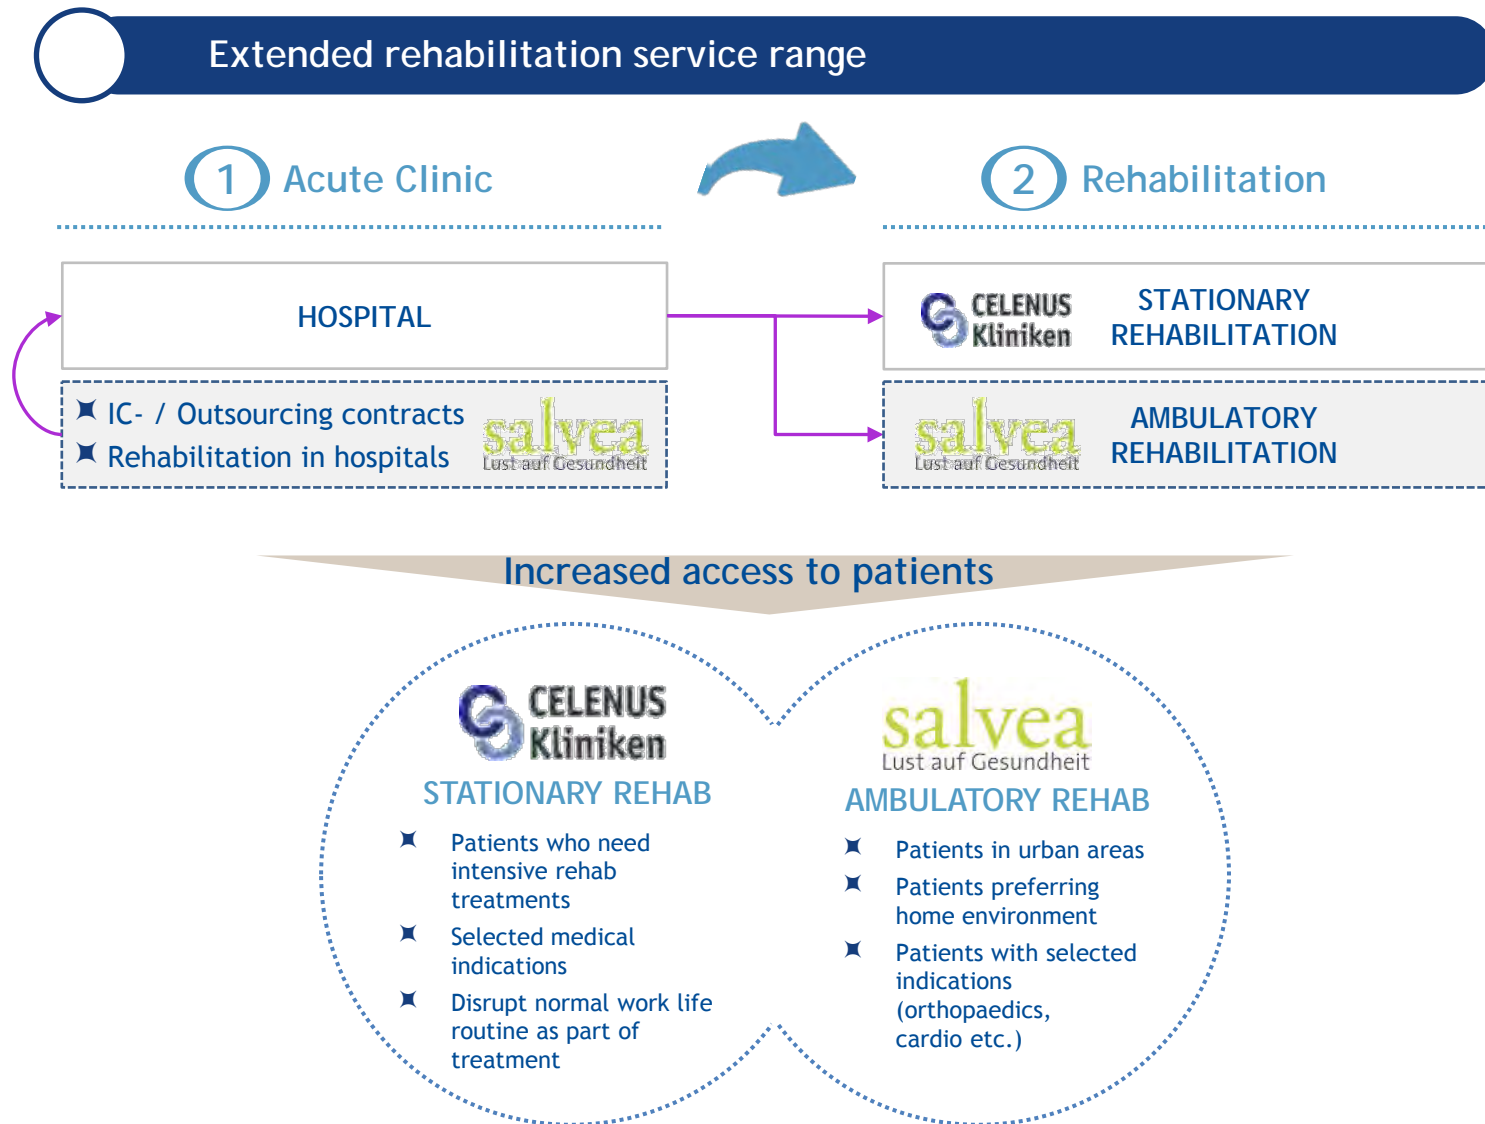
Extended rehabilitation service range

1 Acute Clinic

2 Rehabilitation

HOSPITAL

IC- / Outsourcing contracts
Rehabilitation in hospitals

salvea
Lust auf Gesundheit

CELENUS Kliniken

STATIONARY REHABILITATION

salvea
Lust auf Gesundheit

AMBULATORY REHABILITATION

Increased access to patients

CELENUS Kliniken

STATIONARY REHAB

Patients who need intensive rehab treatments

Selected medical indications

Disrupt normal work life routine as part of treatment

salvea
Lust auf Gesundheit

AMBULATORY REHAB

Patients in urban areas

Patients preferring home environment

Patients with selected indications (orthopaedics, cardio etc.)